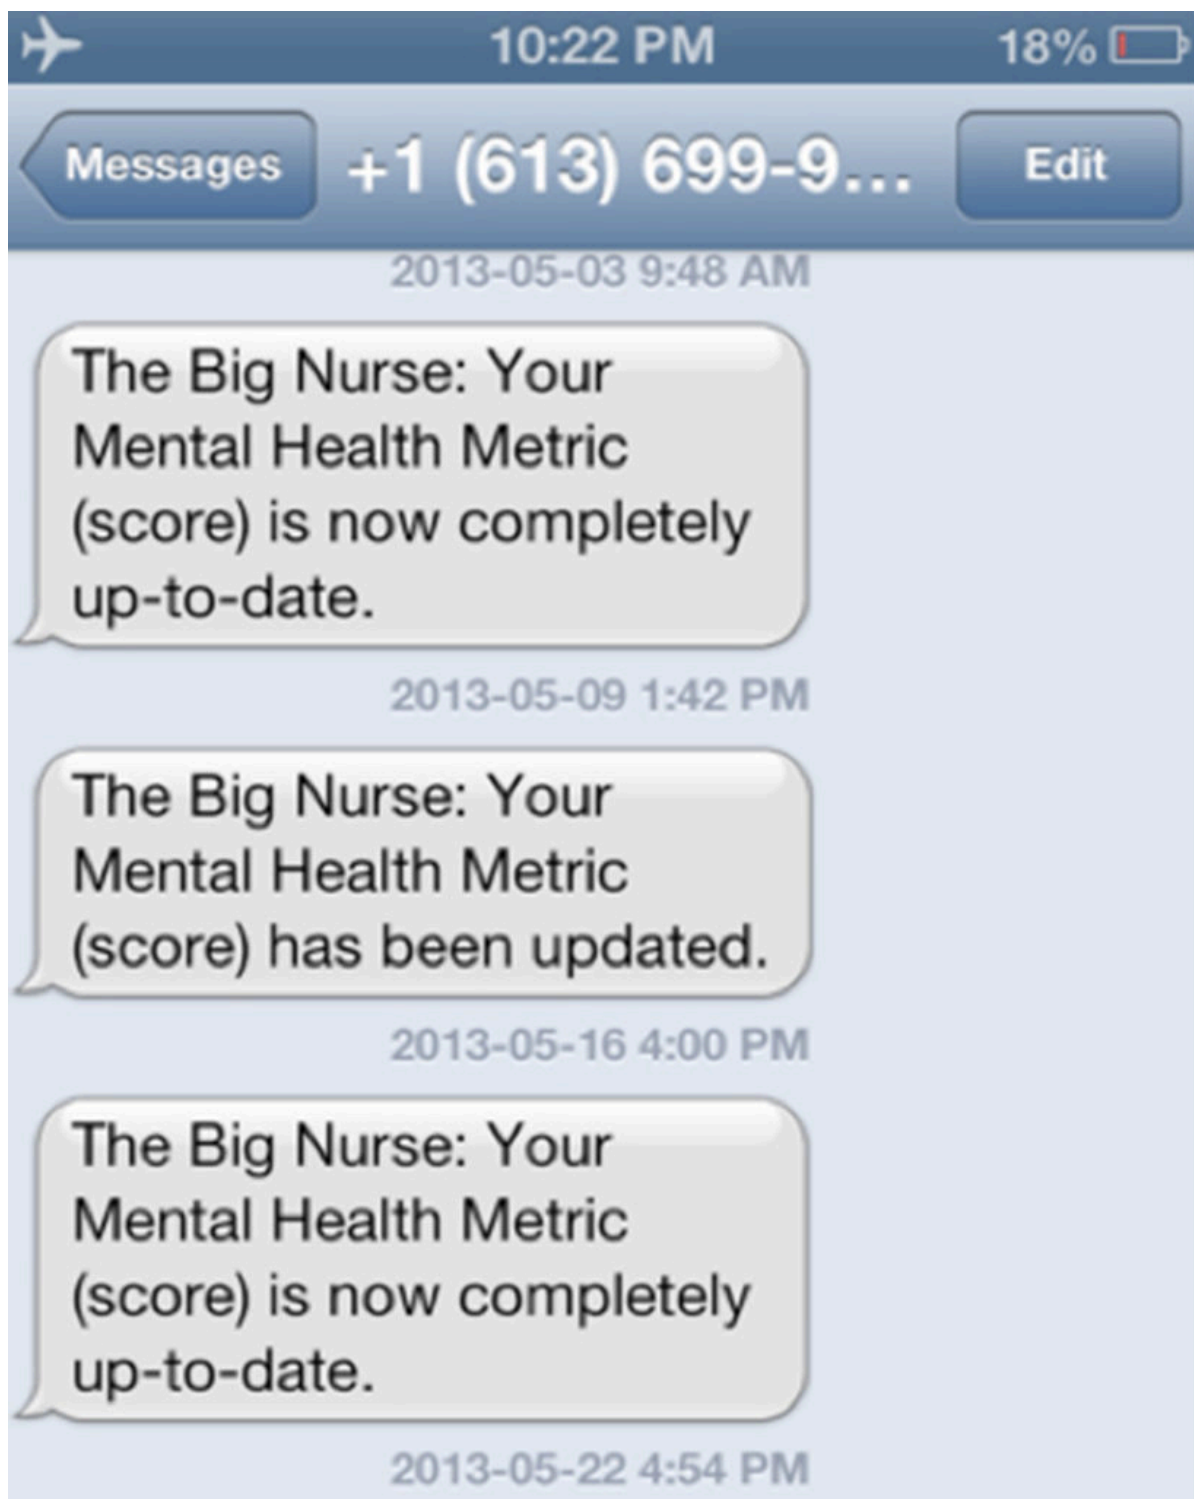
10:22 PM 18%

Messages +1 (613) 699-9... Edit

2013-05-03 9:48 AM

The Big Nurse: Your Mental Health Metric (score) is now completely up-to-date.

2013-05-09 1:42 PM

The Big Nurse: Your Mental Health Metric (score) has been updated.

2013-05-16 4:00 PM

The Big Nurse: Your Mental Health Metric (score) is now completely up-to-date.

2013-05-22 4:54 PM